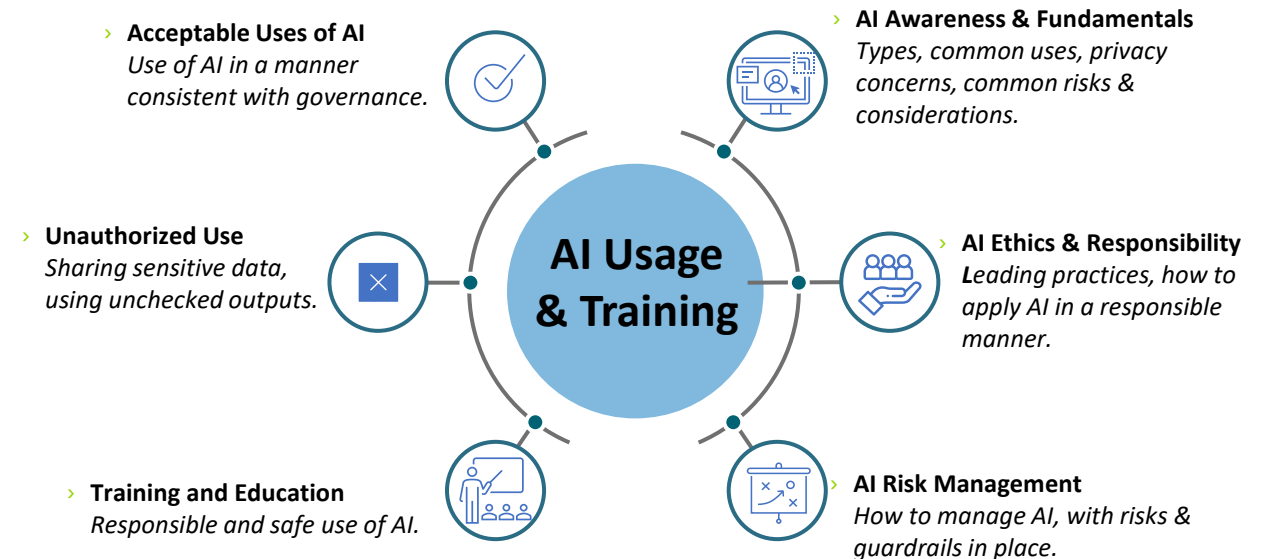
› Acceptable Uses of AI
Use of AI in a manner consistent with governance.

› AI Awareness & Fundamentals
Types, common uses, privacy concerns, common risks & considerations.

› Unauthorized Use
Sharing sensitive data, using unchecked outputs.

AI Usage & Training

› AI Ethics & Responsibility
Leading practices, how to apply AI in a responsible manner.

› Training and Education
Responsible and safe use of AI.

› AI Risk Management
How to manage AI, with risks & guardrails in place.